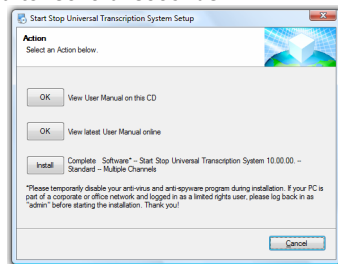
Start Stop Universal Transcription System Setup

Action
Select an Action below.

OK View User Manual on this CD

OK View latest User Manual online

Install Complete Software" -- Start Stop Universal Transcription System 10.00.00. -- Standard -- Multiple Channels

*Please temporarily disable your anti-virus and anti-spyware program during installation. If your PC is part of a corporate or office network and logged in as a limited rights user, please log back in as "admin" before starting the installation. Thank you!

Cancel